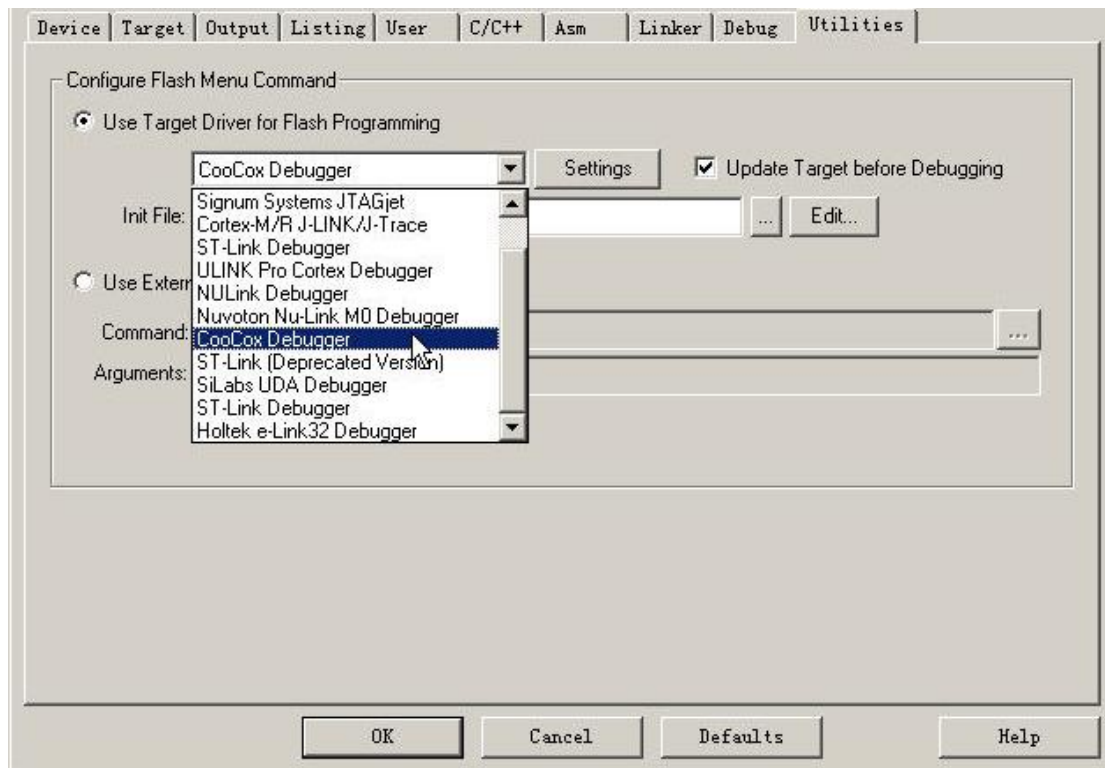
Device | Target | Output | Listing | User | C/C++ | Asm | Linker | Debug | Utilities

Configure Flash Menu Command

Use Target Driver for Flash Programming

CooCox Debugger

Settings

Update Target before Debugging

Init File:

...

Edit...

Signum Systems JTAGjet
Cortex-M/R J-LINK/J-Trace
ST-Link Debugger
ULINK Pro Cortex Debugger
NULink Debugger
Nuvoton Nu-Link M0 Debugger
CooCox Debugger
ST-Link (Deprecated Version)
SiLabs UDA Debugger
ST-Link Debugger
Holtek e-Link32 Debugger

Use Extern

Command:

...

Arguments:

OK

Cancel

Defaults

Help